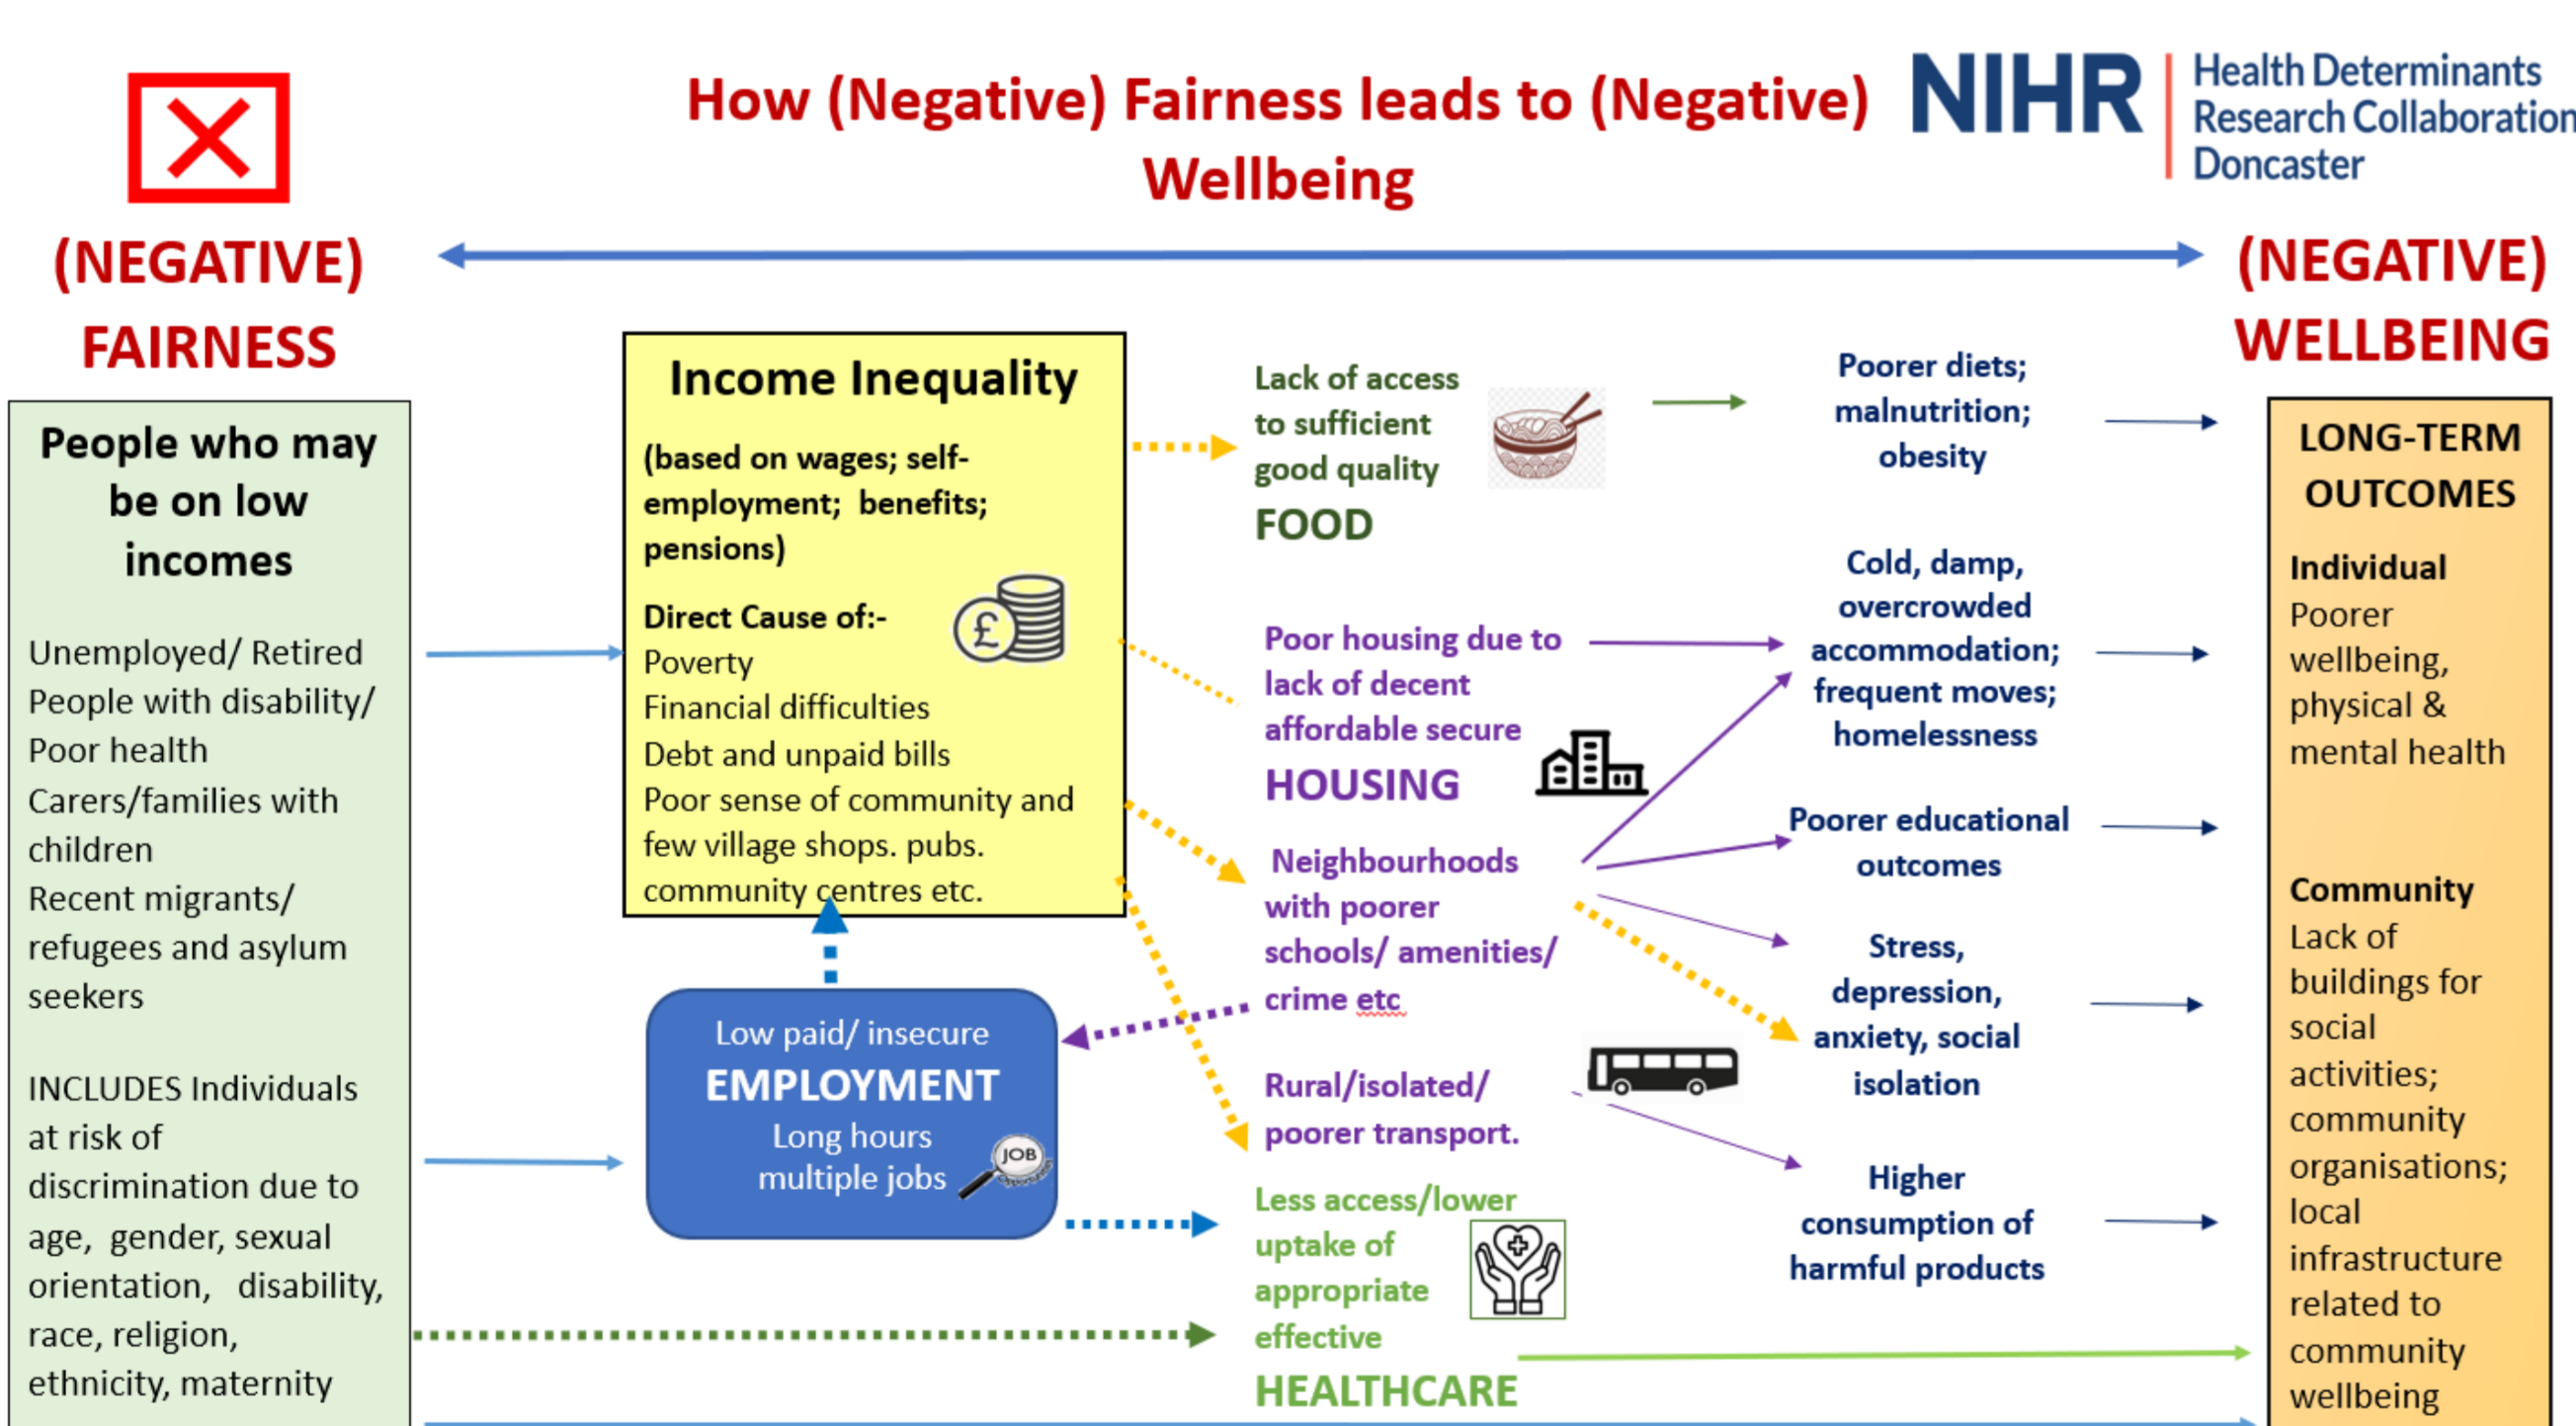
How (Negative) Fairness leads to (Negative) Wellbeing

NIHR | Health Determinants Research Collaboration Doncaster

(NEGATIVE) FAIRNESS

(NEGATIVE) WELLBEING

People who may be on low incomes

Unemployed/ Retired
People with disability/ Poor health
Carers/families with children
Recent migrants/ refugees and asylum seekers

INCLUDES Individuals at risk of discrimination due to age, gender, sexual orientation, disability, race, religion, ethnicity, maternity

Income Inequality

(based on wages; self-employment; benefits; pensions)

Direct Cause of:-
Poverty
Financial difficulties
Debt and unpaid bills
Poor sense of community and few village shops. pubs. community centres etc.

Low paid/ insecure
EMPLOYMENT
Long hours multiple jobs

JOB

Lack of access to sufficient good quality
FOOD

Poor housing due to lack of decent affordable secure
HOUSING

Neighbourhoods with poorer schools/ amenities/ crime etc

Rural/isolated/ poorer transport.

Less access/lower uptake of appropriate effective
HEALTHCARE

Poorer diets; malnutrition; obesity

Cold, damp, overcrowded accommodation; frequent moves; homelessness

Poorer educational outcomes

Stress, depression, anxiety, social isolation

Higher consumption of harmful products

LONG-TERM OUTCOMES

Individual
Poorer wellbeing, physical & mental health

Community
Lack of buildings for social activities; community organisations; local infrastructure related to community wellbeing